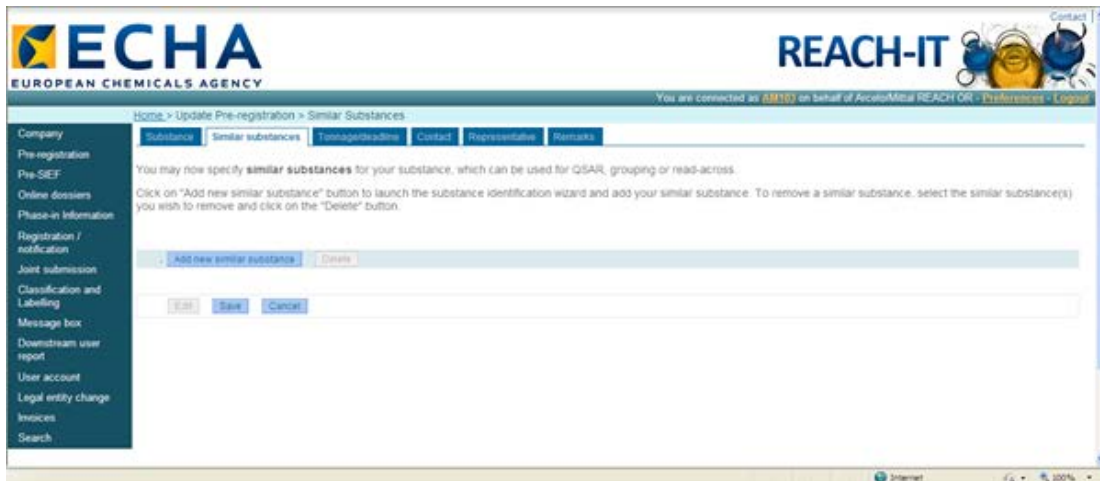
ECHA
EUROPEAN CHEMICALS AGENCY

Contact

REACH-IT

You are connected as AM103 on behalf of ArcelorMittal REACH OR - Preferences - Logout

Home > Update Pre-registration > Similar Substances

Company
Pre-registration
Pre-SIEF
Online dossiers
Phase-in Information
Registration / notification
Joint submission
Classification and Labelling
Message box
Downstream user report
User account
Legal entity change
Invoices
Search

Substance | Similar substances | Tonnage/deadline | Contact | Representative | Remarks

You may now specify similar substances for your substance, which can be used for QSAR, grouping or read-across.

Click on "Add new similar substance" button to launch the substance identification wizard and add your similar substance. To remove a similar substance, select the similar substance(s) you wish to remove and click on the "Delete" button.

Add new similar substance | Delete

Edit | Save | Cancel

Internet | 100%